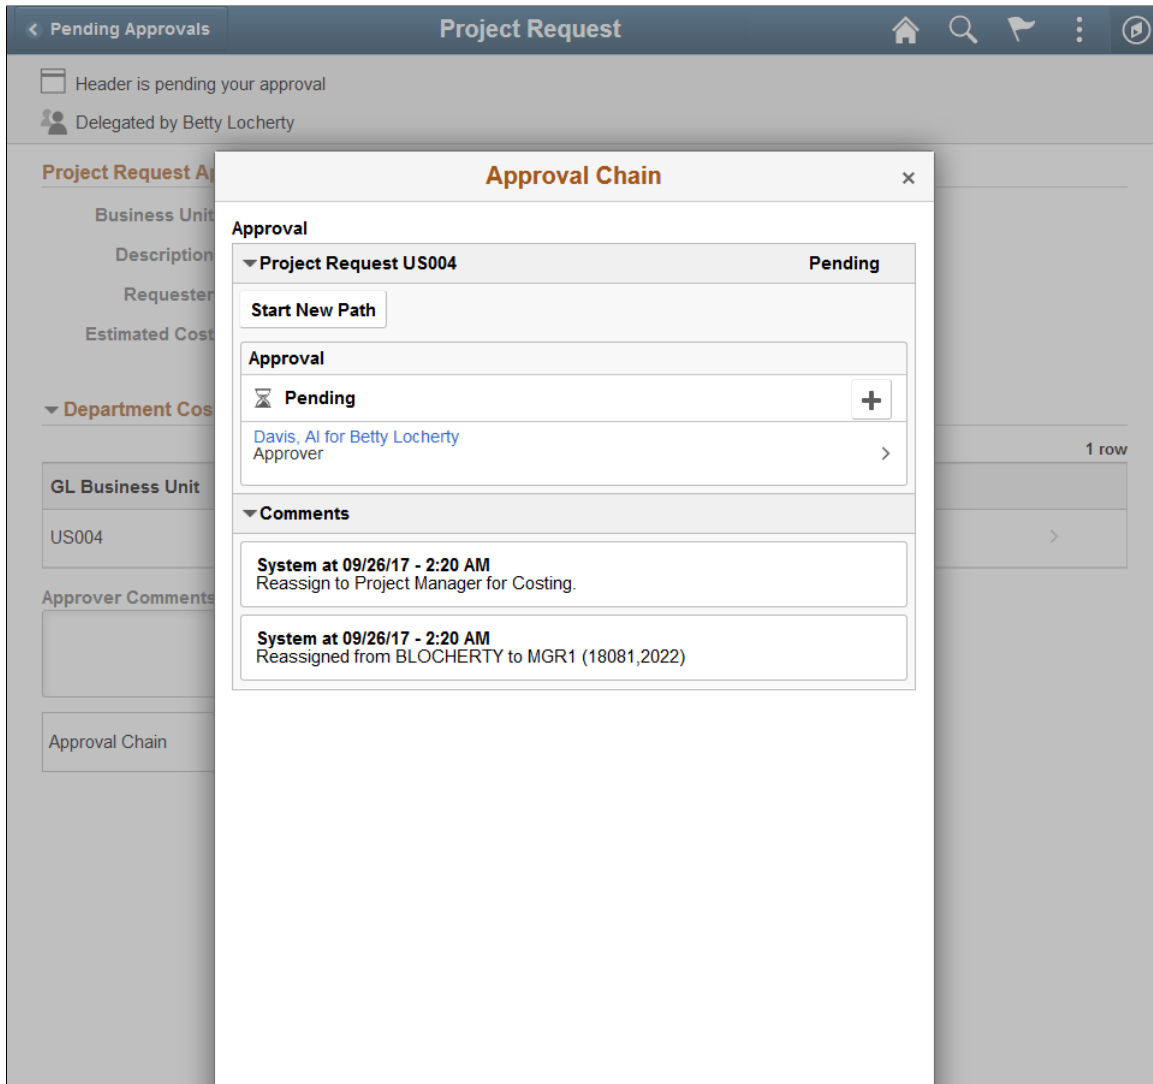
Pending Approvals

Project Request

Header is pending your approval

Delegated by Betty Locherty

Project Request Ap

Business Unit

Description

Requester

Estimated Cost

Department Cos

1 row

GL Business Unit

US004

Approver Comments

Approval Chain

Approval Chain

Approval

Project Request US004

Pending

Start New Path

Approval

Pending

Davis, Al for Betty Locherty
Approver

Comments

System at 09/26/17 - 2:20 AM
Reassign to Project Manager for Costing.

System at 09/26/17 - 2:20 AM
Reassigned from BLOCHERTY to MGR1 (18081,2022)